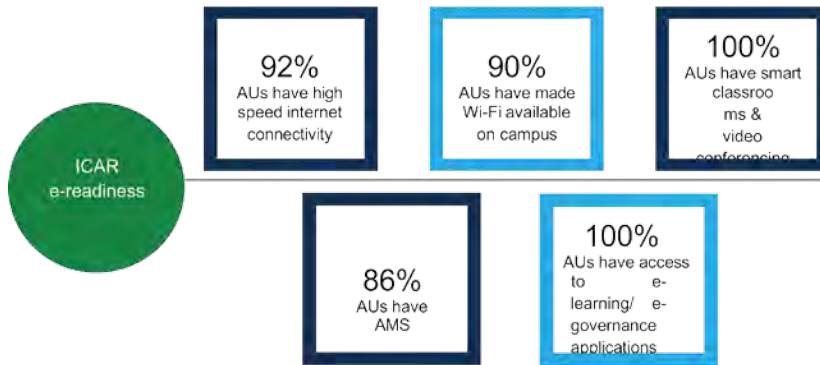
ICAR e-readiness

92%
AUs have high speed internet connectivity

90%
AUs have made Wi-Fi available on campus

100%
AUs have smart classrooms & video conferencing

86%
AUs have AMS

100%
AUs have access to e-learning/ e-governance applications